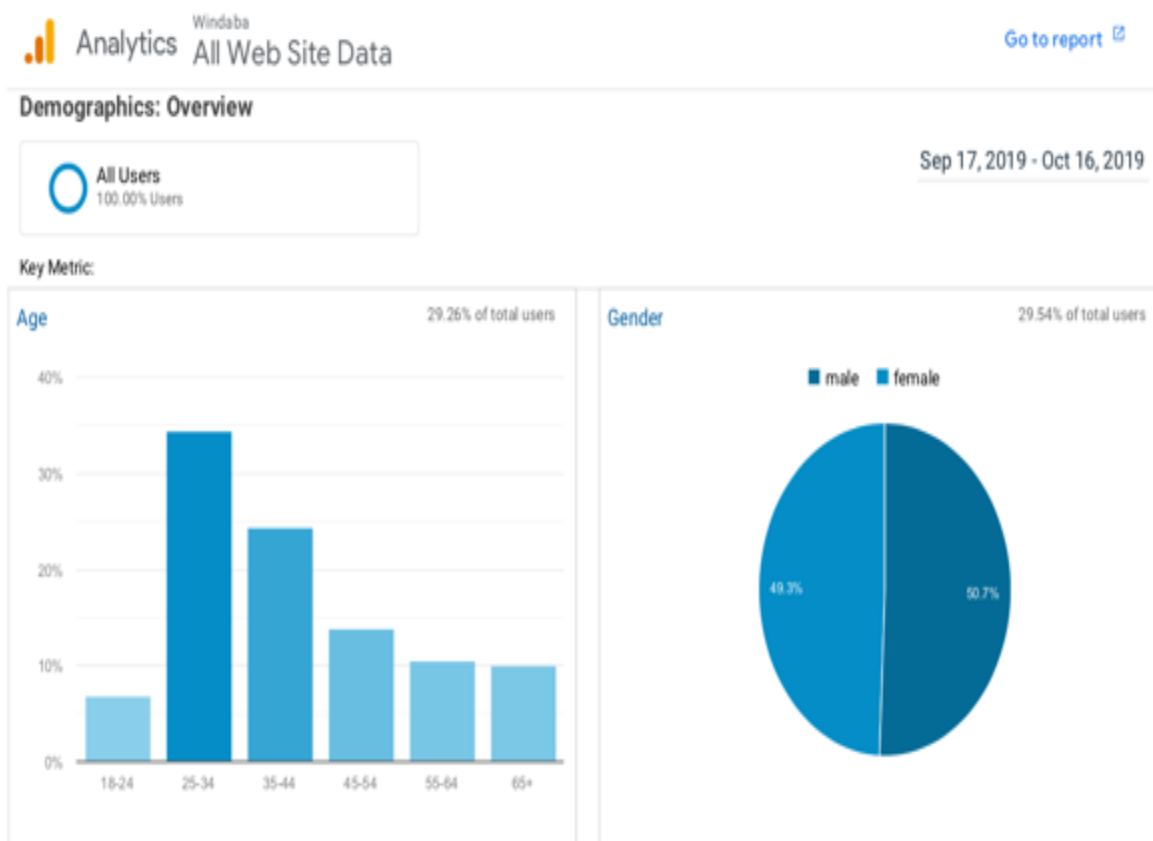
Analytics Windaba
All Web Site Data

Go to report

Demographics: Overview

All Users
100.00% Users

Sep 17, 2019 - Oct 16, 2019

Key Metric:

Age
29.26% of total users

40%
30%
20%
10%
0%

18-24
25-34
35-44
45-54
55-64
65+

Gender
29.54% of total users

male female

49.3%
50.7%